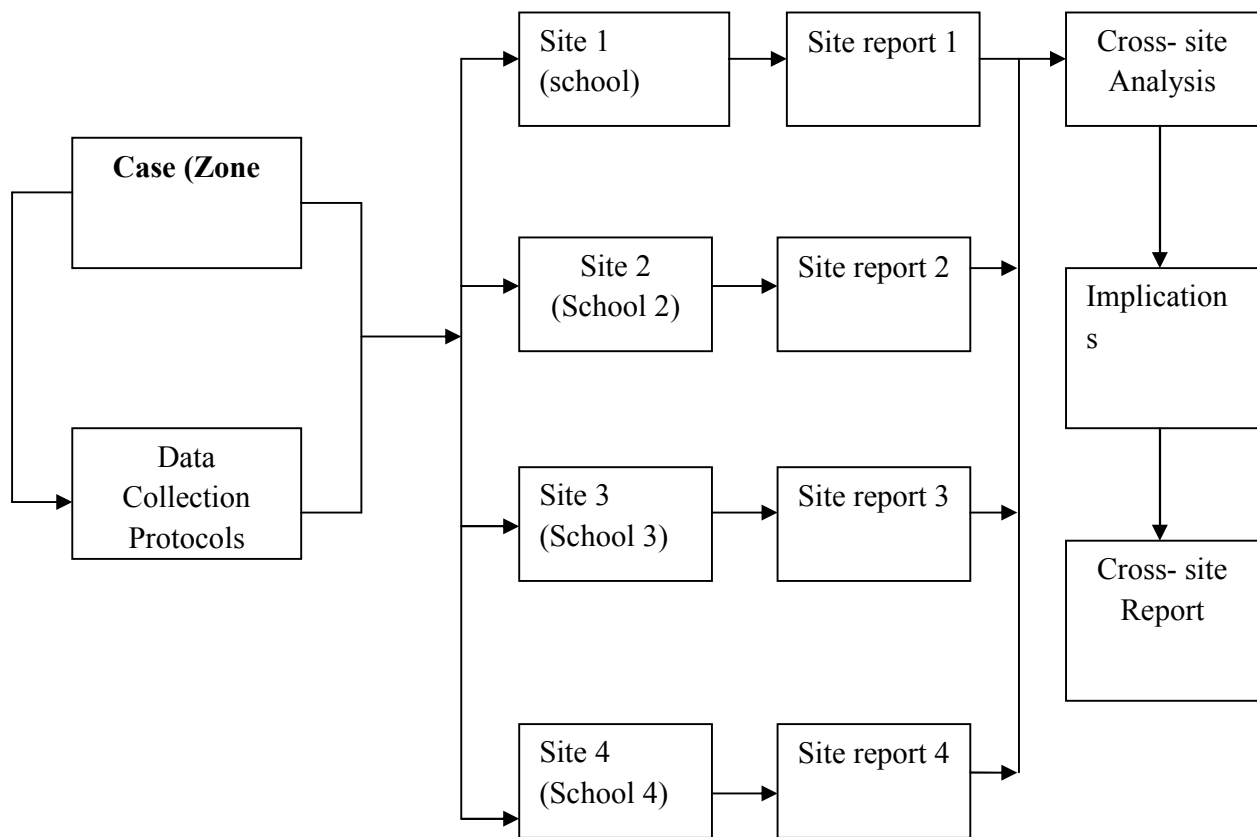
Case (Zone

Data Collection Protocols

Site 1 (school)

Site report 1

Site 2 (School 2)

Site report 2

Site 3 (School 3)

Site report 3

Site 4 (School 4)

Site report 4

Cross- site Analysis

Implication s

Cross- site Report